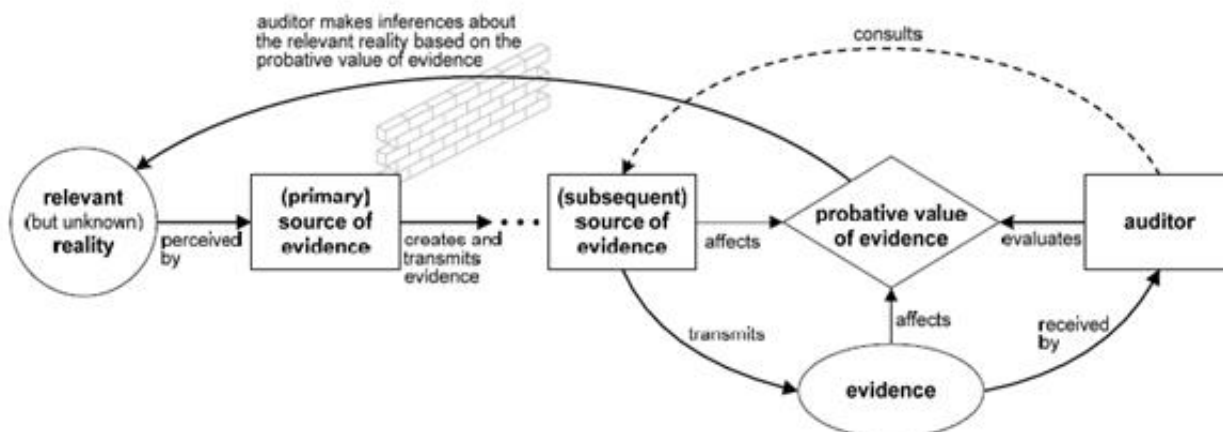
auditor makes inferences about the relevant reality based on the probative value of evidence

consults

relevant
(but unknown)
reality

perceived by

(primary)
source of
evidence

creates and transmits evidence

(subsequent)
source of
evidence

affects

probative value
of evidence

evaluates

auditor

transmits

affects

received by

evidence